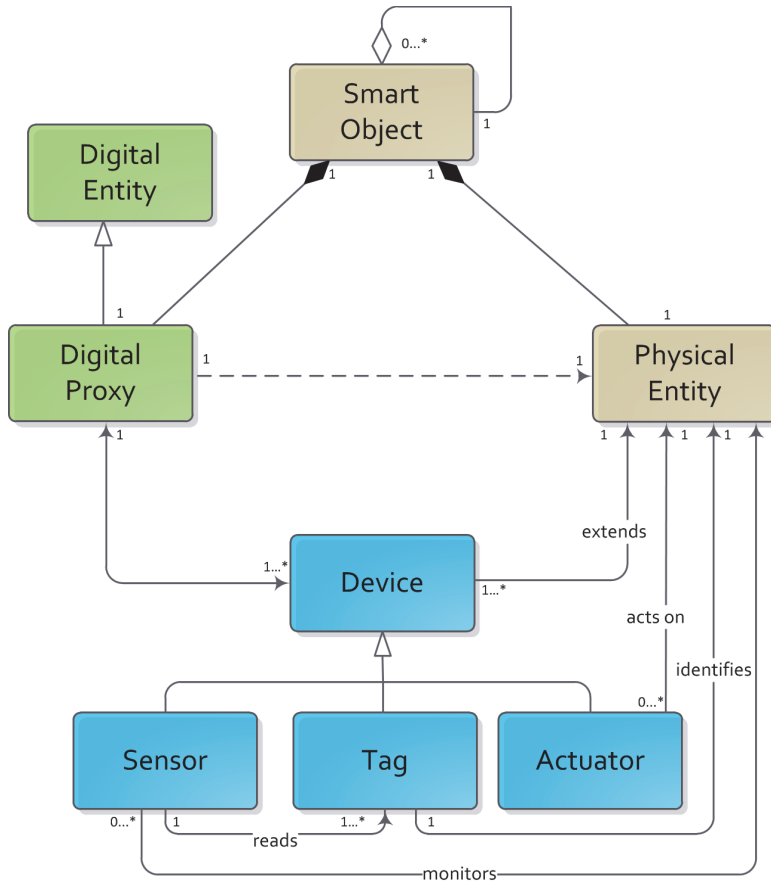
0...*

Smart Object

1

1

1

Digital Entity

1

Digital Proxy

1

1

Physical Entity

1

1

1

1

1

1

extends

1...*

Device

1...*

acts on

identifies

0...*

Sensor

Tag

Actuator

0...*

1

1...*

1

reads

monitors